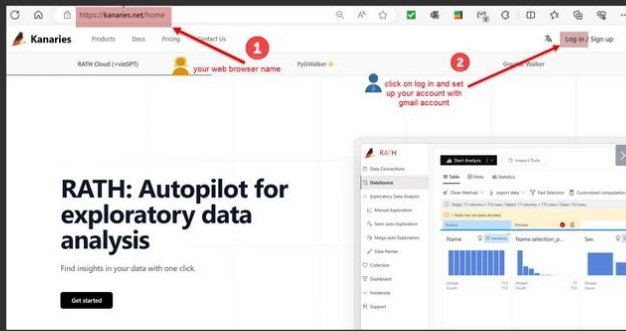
https://kanaries.net/home

Kanaries Products Docs Pricing Contact Us

Log in / Sign up

RATH Cloud (+vizGPT) PyGWalker Graphic Walker

1
your web browser name

2
click on log in and set up your account with gmail account

RATH: Autopilot for exploratory data analysis

Find insights in your data with one click.

Get started

RATH

Data Connections
DataSource
Exploratory Data Analysis
Manual Exploration
Semi-auto Exploration
Mega-auto Exploration
Data Painter
Collection
Dashboard
Notebook
Support

Start Analysis
Import Data
Table
Meta
Statistics
Clean Method
Import data
Fast Selection
Customized computation
1 fields has not been decided.
Name
Name.selection_p...
Sex
Unique
Count